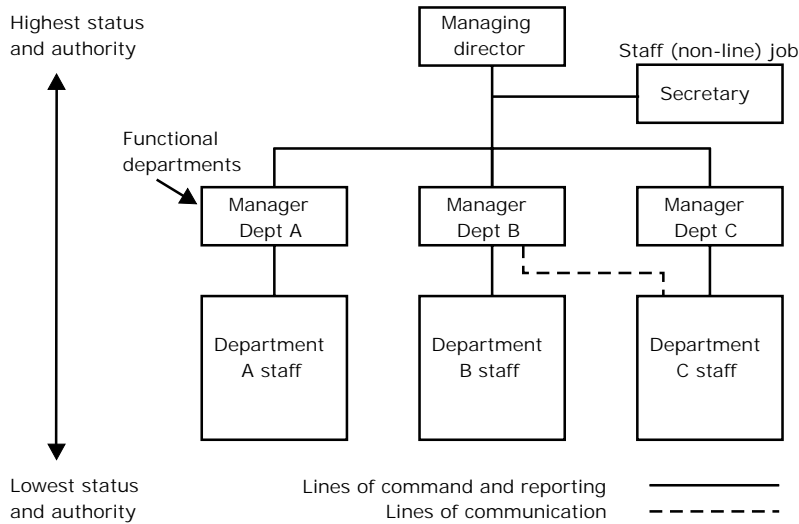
Highest status and authority

Managing director

Staff (non-line) job

Secretary

Functional departments

Manager Dept A

Manager Dept B

Manager Dept C

Department A staff

Department B staff

Department C staff

Lowest status and authority

Lines of command and reporting

Lines of communication